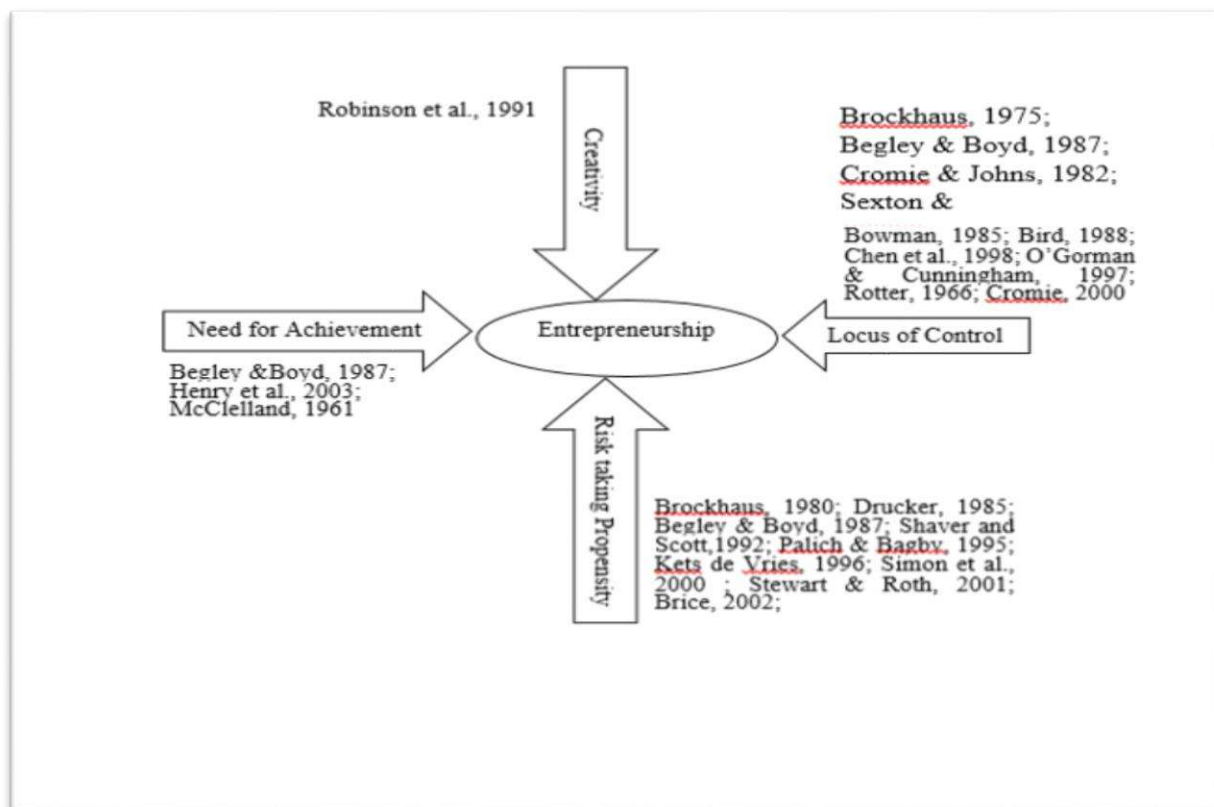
Robinson et al., 1991

Creativity

Brockhaus, 1975;
Begley & Boyd, 1987;
Cromie & Johns, 1982;
Sexton &

Bowman, 1985; Bird, 1988; Chen et al., 1998; O'Gorman & Cunningham, 1997; Rotter, 1966; Cromie, 2000

Need for Achievement

Entrepreneurship

Locus of Control

Begley &Boyd, 1987;
Henry et al., 2003;
McClelland, 1961

Risk taking Propensity

Brockhaus, 1980; Drucker, 1985; Begley & Boyd, 1987; Shaver and Scott,1992; Palich & Bagby, 1995; Kets de Vries, 1996; Simon et al., 2000 ; Stewart & Roth, 2001; Brice, 2002;